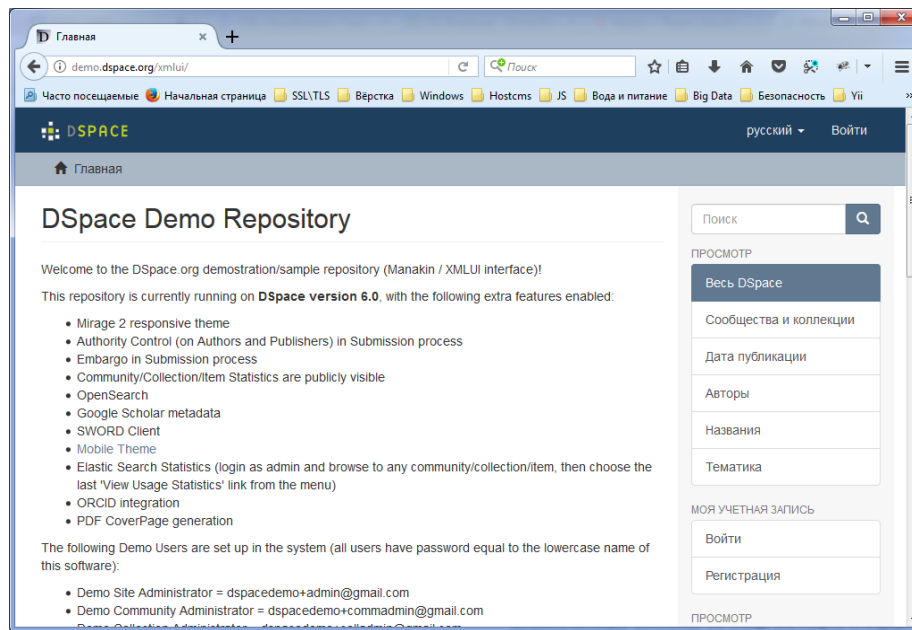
Главная

demo.dspace.org/xmlui/

Поиск

Часто посещаемые | Начальная страница | SSL\TLS | Вёрстка | Windows | Hostcms | JS | Вода и питание | Big Data | Безопасность | Yii

DSPACE

русский

Войти

Главная

DSpace Demo Repository

Welcome to the DSpace.org demostration/sample repository (Manakin / XMLUI interface)!

This repository is currently running on **DSpace version 6.0**, with the following extra features enabled:

- Mirage 2 responsive theme
- Authority Control (on Authors and Publishers) in Submission process
- Embargo in Submission process
- Community/Collection/Item Statistics are publicly visible
- OpenSearch
- Google Scholar metadata
- SWORD Client
- Mobile Theme
- Elastic Search Statistics (login as admin and browse to any community/collection/item, then choose the last 'View Usage Statistics' link from the menu)
- ORCID integration
- PDF CoverPage generation

The following Demo Users are set up in the system (all users have password equal to the lowercase name of this software):

- Demo Site Administrator = dspacedemo+admin@gmail.com
- Demo Community Administrator = dspacedemo+commadmin@gmail.com
- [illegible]

Поиск

ПРОСМОТР

Весь DSpace

Сообщества и коллекции

Дата публикации

Авторы

Названия

Тематика

МОЯ УЧЕТНАЯ ЗАПИСЬ

Войти

Регистрация

ПРОСМОТР